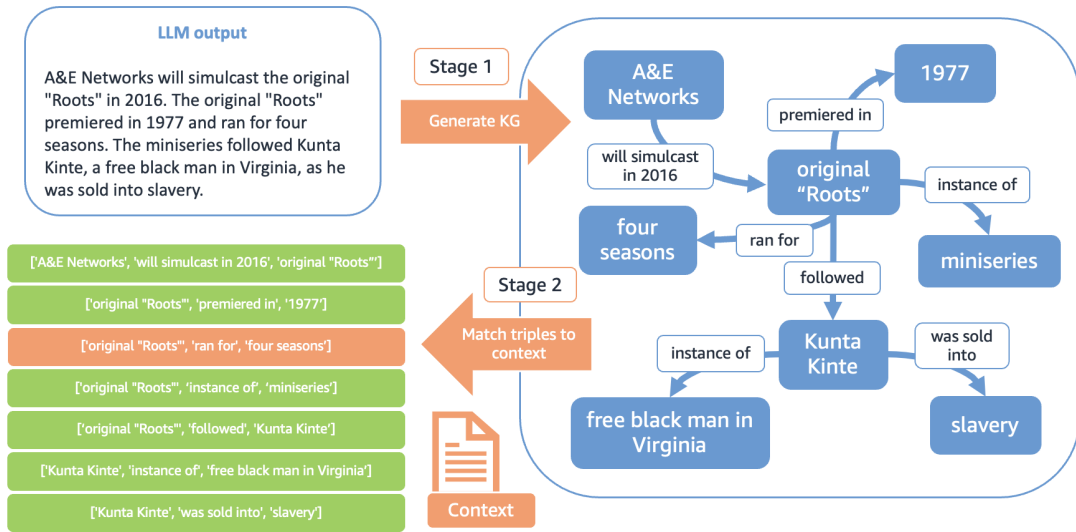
LLM output

A&E Networks will simulcast the original "Roots" in 2016. The original "Roots" premiered in 1977 and ran for four seasons. The miniseries followed Kunta Kinte, a free black man in Virginia, as he was sold into slavery.

Stage 1

Generate KG

A&E Networks

1977

premiered in

will simulcast in 2016

original "Roots"

instance of

four seasons

ran for

miniseries

followed

Stage 2

Match triples to context

Kunta Kinte

was sold into

instance of

free black man in Virginia

slavery

Context

['A&E Networks', 'will simulcast in 2016', 'original "Roots"']

['original "Roots"', 'premiered in', '1977']

['original "Roots"', 'ran for', 'four seasons']

['original "Roots"', 'instance of', 'miniseries']

['original "Roots"', 'followed', 'Kunta Kinte']

['Kunta Kinte', 'instance of', 'free black man in Virginia']

['Kunta Kinte', 'was sold into', 'slavery']